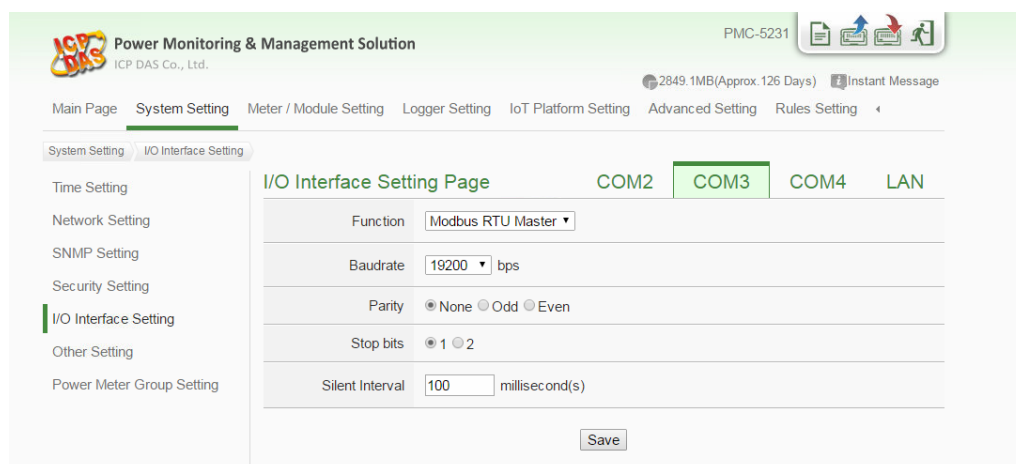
ICP DAS Power Monitoring & Management Solution
ICP DAS Co., Ltd.

PMC-5231

2849.1MB(Approx.126 Days) Instant Message

Main Page System Setting Meter / Module Setting Logger Setting IoT Platform Setting Advanced Setting Rules Setting

System Setting I/O Interface Setting

Time Setting
Network Setting
SNMP Setting
Security Setting
I/O Interface Setting
Other Setting
Power Meter Group Setting

I/O Interface Setting Page COM2 COM3 COM4 LAN

| | |
|---|---|
| Function | Modbus RTU Master |
| Baudrate | 19200 bps |
| Parity | None Odd Even |
| Stop bits | 1 2 |
| Silent Interval | 100 millisecond(s) |

Save